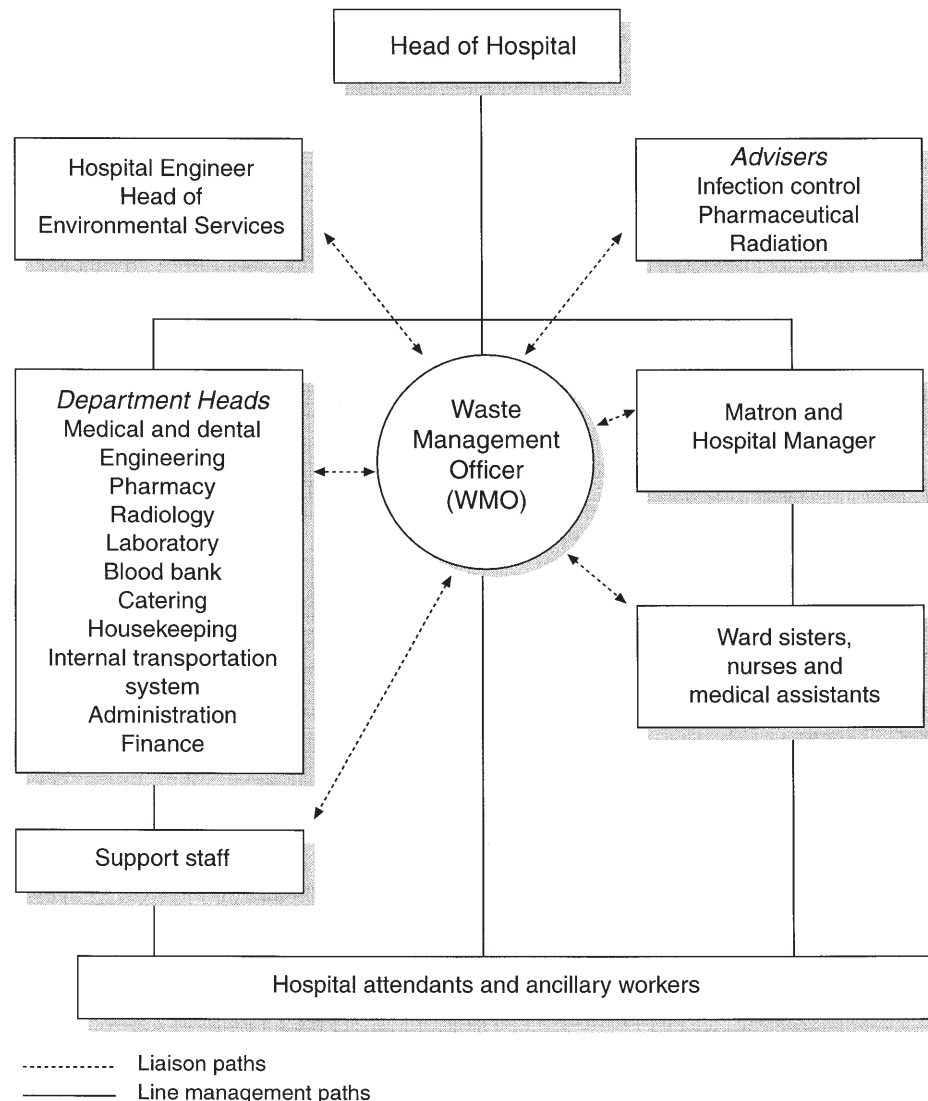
Head of Hospital

Hospital Engineer
Head of
Environmental Services

Advisers
Infection control
Pharmaceutical
Radiation

Department Heads
Medical and dental
Engineering
Pharmacy
Radiology
Laboratory
Blood bank
Catering
Housekeeping
Internal transportation system
Administration
Finance

Waste Management Officer (WMO)

Matron and Hospital Manager

Ward sisters, nurses and medical assistants

Support staff

Hospital attendants and ancillary workers

Liaison paths
Line management paths